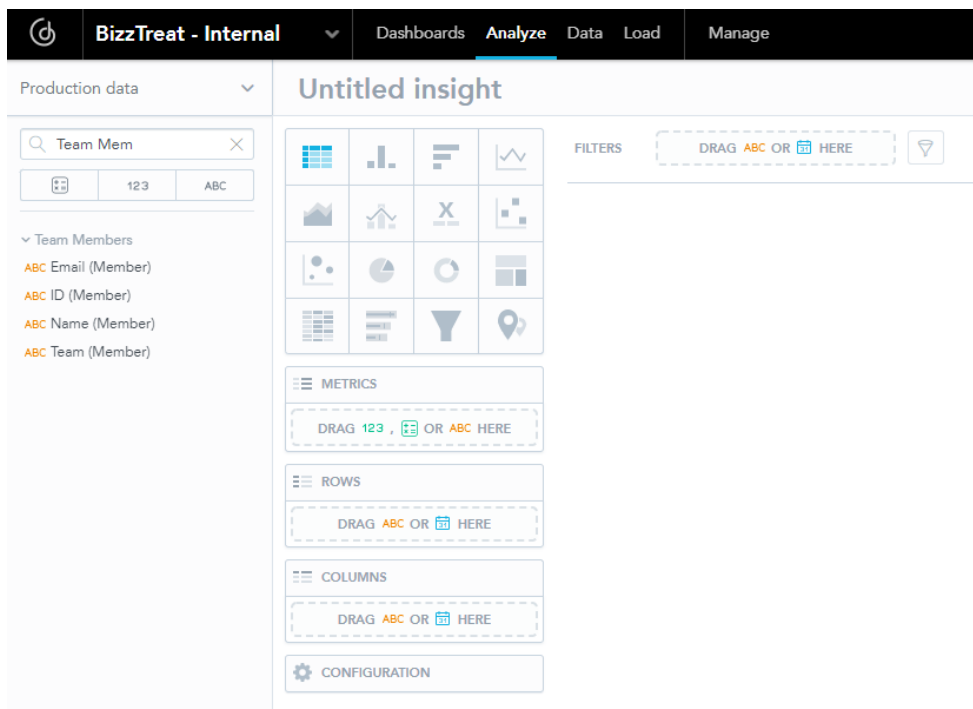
BizzTreat - Internal

Dashboards Analyze Data Load Manage

Production data

Untitled insight

Team Mem

123 ABC

Team Members

ABC Email (Member)

ABC ID (Member)

ABC Name (Member)

ABC Team (Member)

FILTERS

DRAG ABC OR 31 HERE

METRICS

DRAG 123 , OR ABC HERE

ROWS

DRAG ABC OR 31 HERE

COLUMNS

DRAG ABC OR 31 HERE

CONFIGURATION